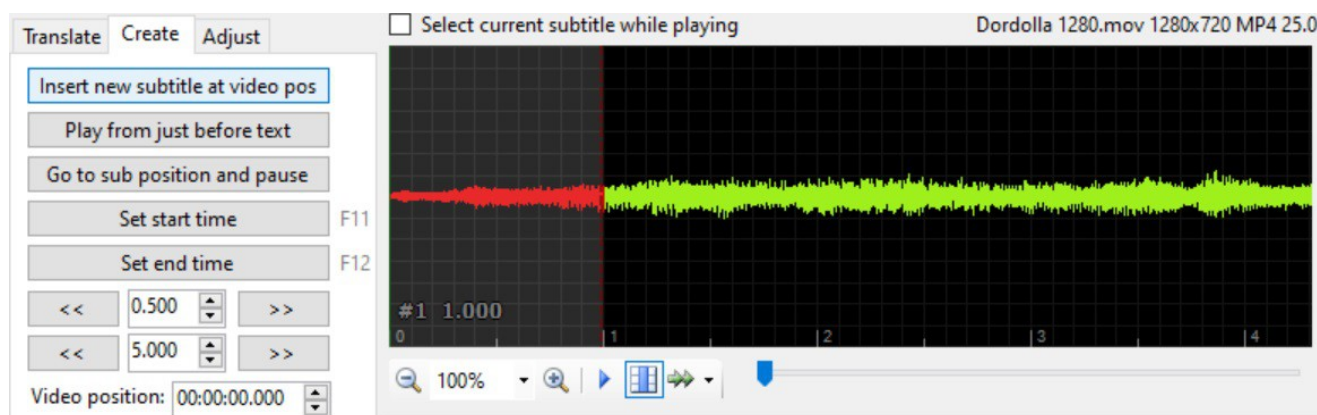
Translate Create Adjust

Insert new subtitle at video pos

Play from just before text

Go to sub position and pause

Set start time F11

Set end time F12

<< 0.500 >>

<< 5.000 >>

Video position: 00:00:00.000

Select current subtitle while playing

Dordolla 1280.mov 1280x720 MP4 25.0

#1 1.000

0 1 2 3 4

100%